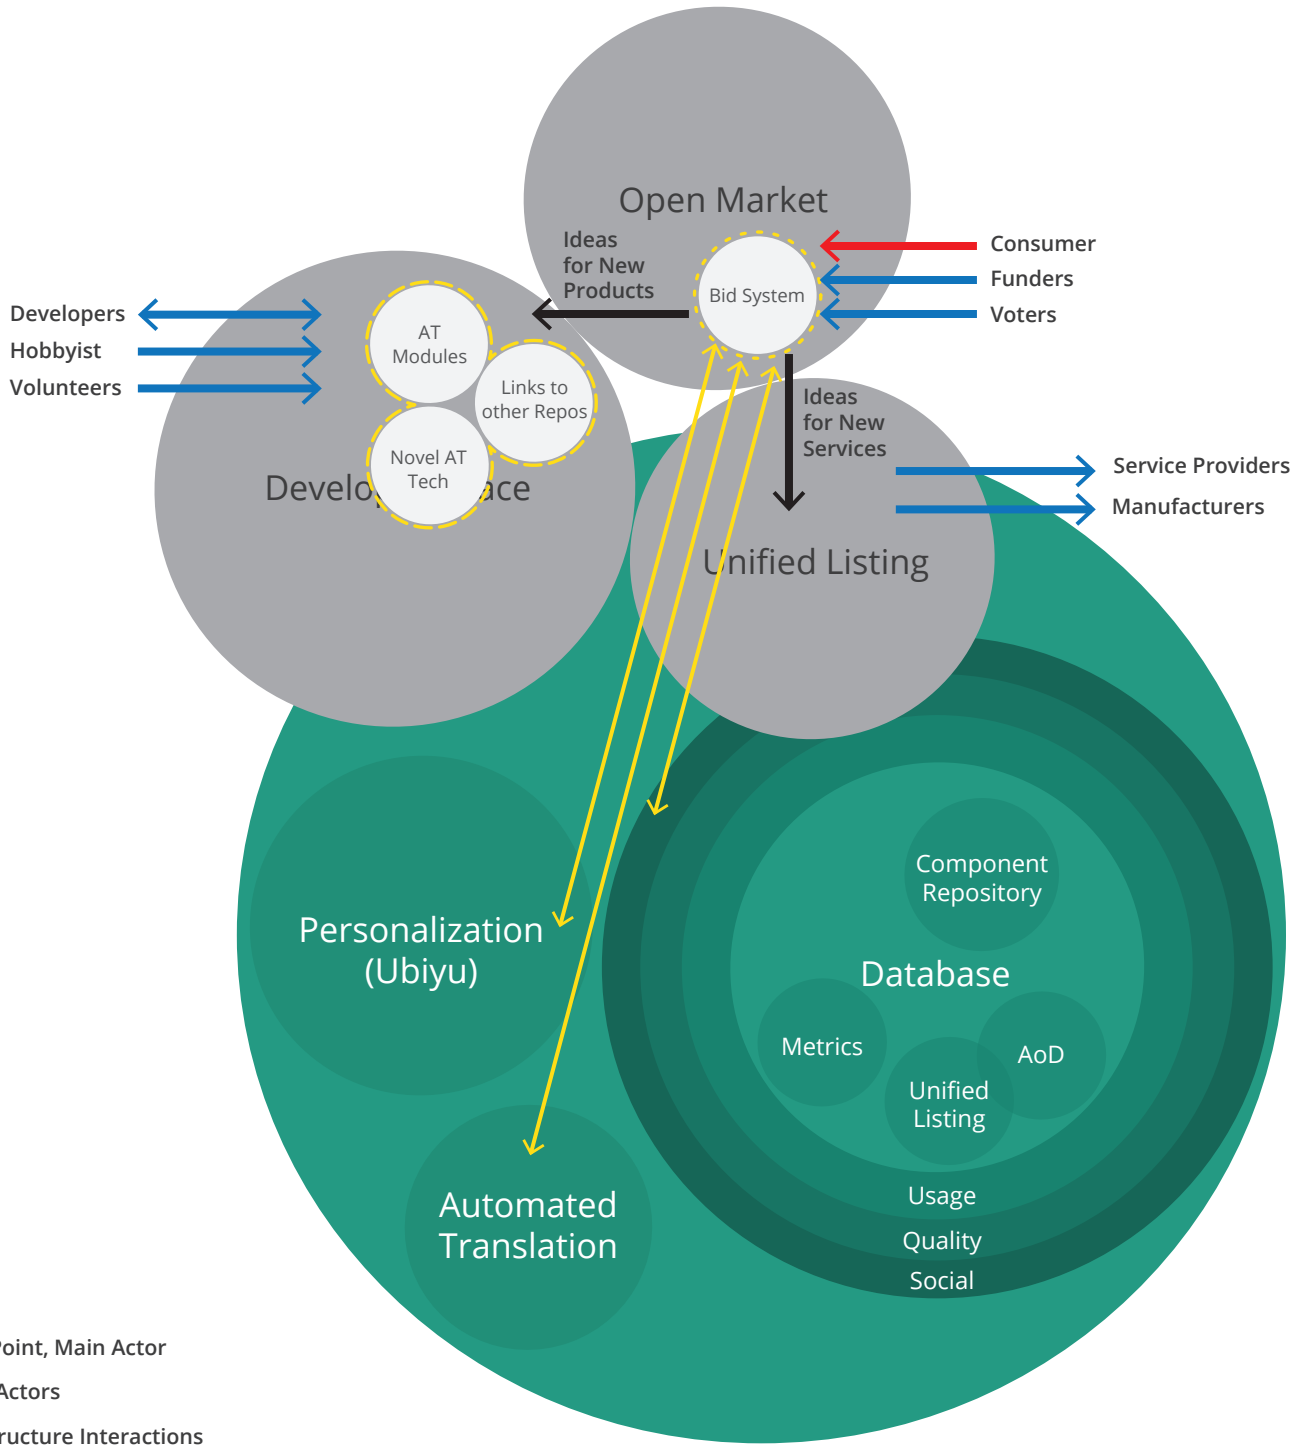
Open Market

Ideas for New Products

Bid System

Consumer

Funders

Voters

Developers

Hobbyist

Volunteers

AT Modules

Links to other Repos

Novel AT Tech

Develo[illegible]ace

Ideas for New Services

Service Providers

Manufacturers

Unified Listing

Personalization (Ubiyu)

Component Repository

Database

Metrics

AoD

Unified Listing

Usage

Quality

Social

Automated Translation

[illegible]oint, Main Actor

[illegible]Actors

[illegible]ructure Interactions